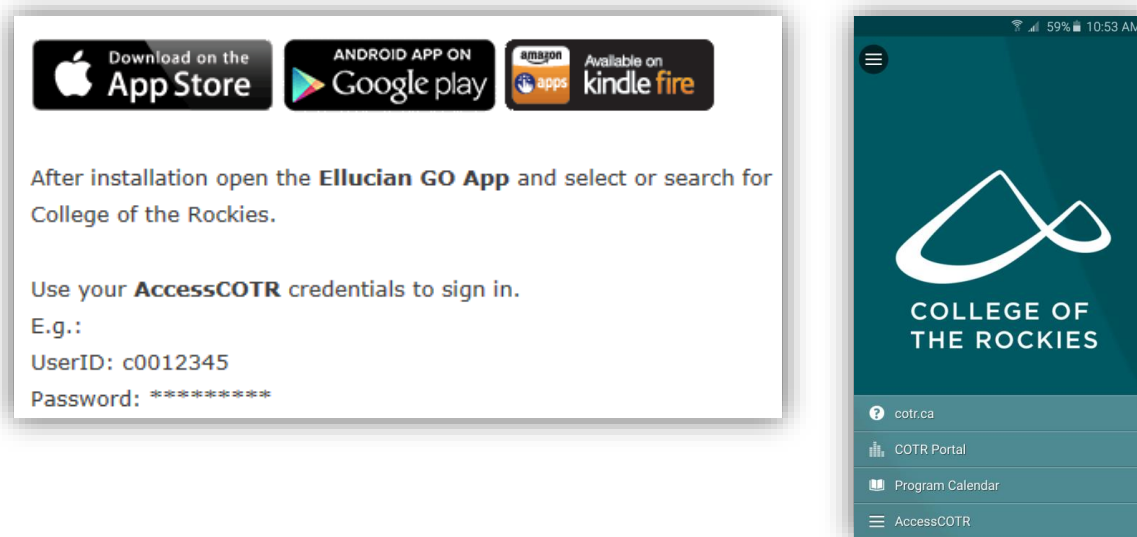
Download on the App Store

ANDROID APP ON Google play

amazon apps Available on kindle fire

After installation open the **Ellucian GO App** and select or search for College of the Rockies.

Use your **AccessCOTR** credentials to sign in.
E.g.:
UserID: c0012345
Password: *********

59% 10:53 AM

COLLEGE OF THE ROCKIES

cotr.ca
COTR Portal
Program Calendar
AccessCOTR